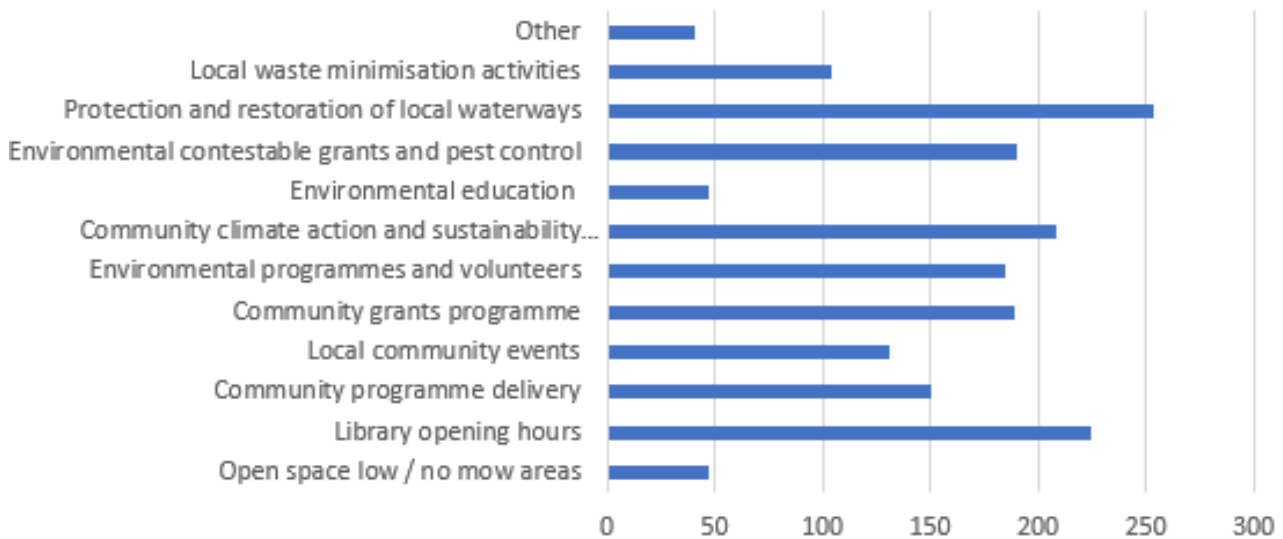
Other
Local waste minimisation activities
Protection and restoration of local waterways
Environmental contestable grants and pest control
Environmental education
Community climate action and sustainability...
Environmental programmes and volunteers
Community grants programme
Local community events
Community programme delivery
Library opening hours
Open space low / no mow areas

0 50 100 150 200 250 300